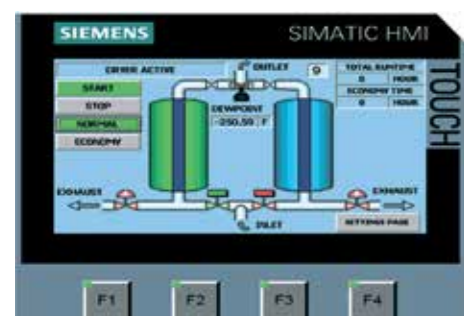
SIEMENS

SIMATIC HMI

TOUCH

DRYER ACTIVE

START

STOP

NORMAL

ECONOMY

OUTLET

9

TOTAL RUNTIME

0 HOUR

ECONOMY TIME

0 HOUR

DEWPOINT

-250.50 F

EXHAUST

EXHAUST

INLET

SETTINGS PAGE

F1

F2

F3

F4